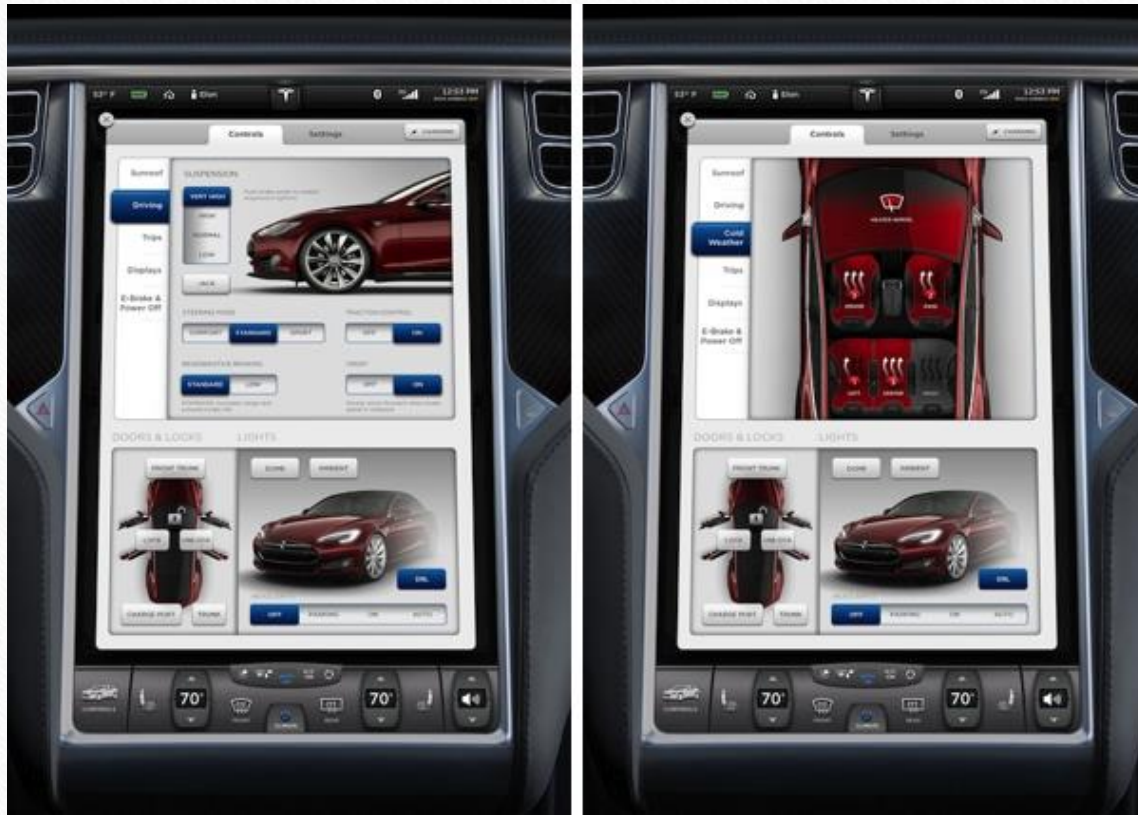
53° F Elon 12:53 PM

Controls Settings

Sunroof
Driving
Trips
Displays
E-Brake & Power Off

SUSPENSION
VERY HIGH
HIGH
NORMAL
LOW
JACK

STEERING MODE
COMFORT STANDARD SPORT

TRACTION CONTROL
OFF ON

REGENERATIVE BRAKING
STANDARD LOW

CREEP
OFF ON

DOORS & LOCKS LIGHTS
FRONT TRUNK
LOCK UNLOCK
CHARGE PORT TRUNK
DOME AMBIENT
DRL
OFF PARKING ON AUTO

70° 70°

53° F Elon 12:53 PM

Controls Settings

Sunroof
Driving
Cold Weather
Trips
Displays
E-Brake & Power Off

DOORS & LOCKS LIGHTS
FRONT TRUNK
LOCK UNLOCK
CHARGE PORT TRUNK
DOME AMBIENT
DRL
OFF PARKING ON AUTO

70° 70°